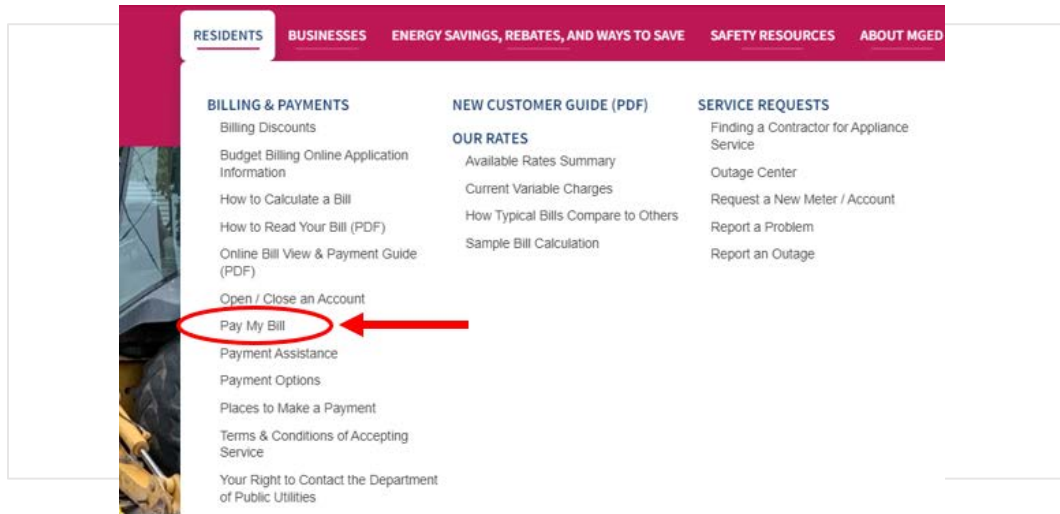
RESIDENTS BUSINESSES ENERGY SAVINGS, REBATES, AND WAYS TO SAVE SAFETY RESOURCES ABOUT MGED

BILLING & PAYMENTS
Billing Discounts
Budget Billing Online Application Information
How to Calculate a Bill
How to Read Your Bill (PDF)
Online Bill View & Payment Guide (PDF)
Open / Close an Account
Pay My Bill
Payment Assistance
Payment Options
Places to Make a Payment
Terms & Conditions of Accepting Service
Your Right to Contact the Department of Public Utilities

NEW CUSTOMER GUIDE (PDF)

OUR RATES
Available Rates Summary
Current Variable Charges
How Typical Bills Compare to Others
Sample Bill Calculation

SERVICE REQUESTS
Finding a Contractor for Appliance Service
Outage Center
Request a New Meter / Account
Report a Problem
Report an Outage